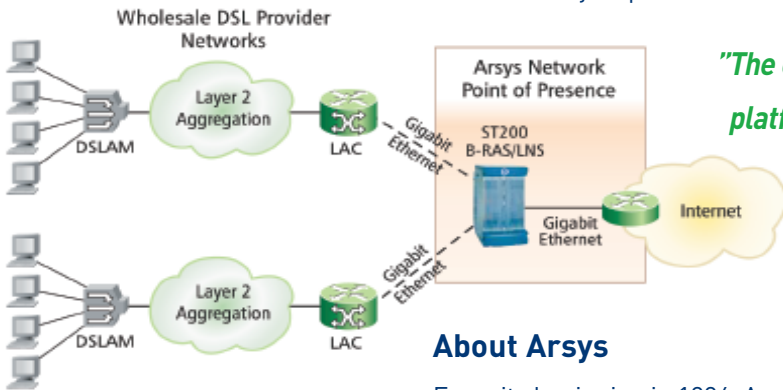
Wholesale DSL Provider Networks

Layer 2 Aggregation

DSLAM

LAC

Gigabit Ethernet

Arsys Network Point of Presence

ST200 B-RAS/LNS

Gigabit Ethernet

Internet

Layer 2 Aggregation

DSLAM

LAC

Gigabit Ethernet

"The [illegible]

plat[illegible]

About Arsys

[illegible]